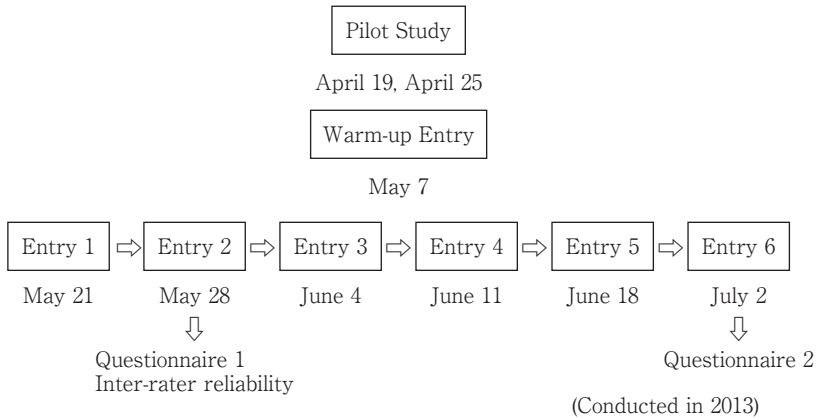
Pilot Study

April 19, April 25

Warm-up Entry

May 7

Entry 1

May 21

Entry 2

May 28

Questionnaire 1
Inter-rater reliability

Entry 3

June 4

Entry 4

June 11

Entry 5

June 18

Entry 6

July 2

Questionnaire 2

(Conducted in 2013)